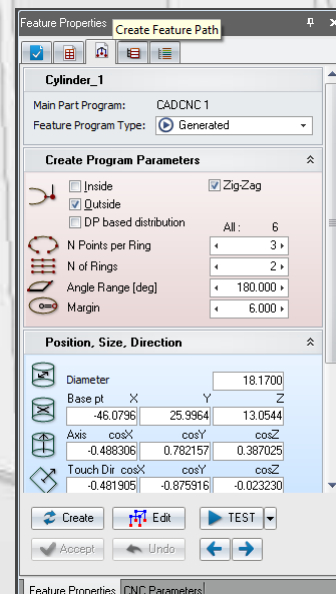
Feature Properties
Create Feature Path

Cylinder_1

Main Part Program: CADCNC 1
Feature Program Type: Generated

Create Program Parameters

Inside
Outside
DP based distribution
Zig-Zag
All : 6
N Points per Ring 3
N of Rings 2
Angle Range [deg] 180.000
Margin 6.000

Position, Size, Direction

Diameter 18.1700
Base pt X Y Z
-46.0796 25.9964 13.0544
Axis cosX cosY cosZ
-0.488306 0.782157 0.387025
Touch Dir cosX cosY cosZ
-0.481905 -0.875916 -0.023230

Create
Edit
TEST
Accept
Undo

Feature Properties
CNC Parameters